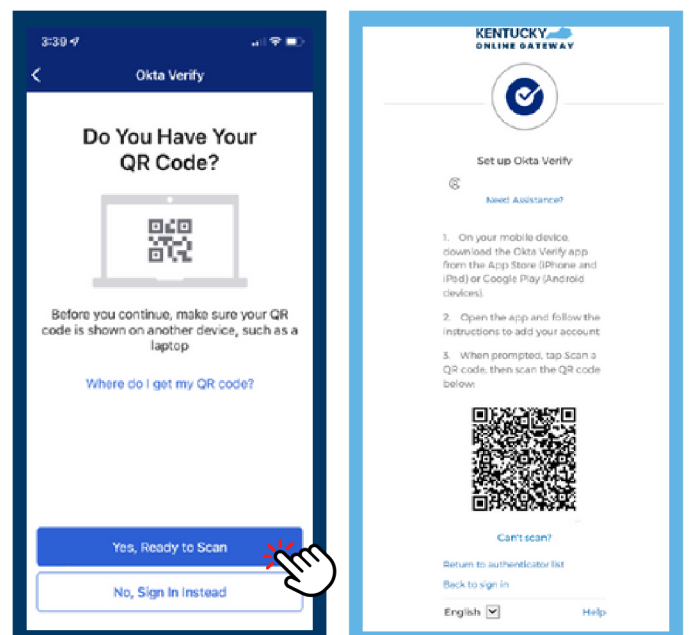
3:39

Okta Verify

Do You Have Your QR Code?

Before you continue, make sure your QR code is shown on another device, such as a laptop

Where do I get my QR code?

Yes, Ready to Scan

No, Sign In Instead

KENTUCKY ONLINE GATEWAY

Set up Okta Verify

Need Assistance?

1. On your mobile device, download the Okta Verify app from the App Store (iPhone and iPad) or Google Play (Android devices).

2. Open the app and follow the instructions to add your account

3. When prompted, tap Scan a QR code, then scan the QR code below:

Can't scan?

Return to authenticator list

Back to sign in

English

Help